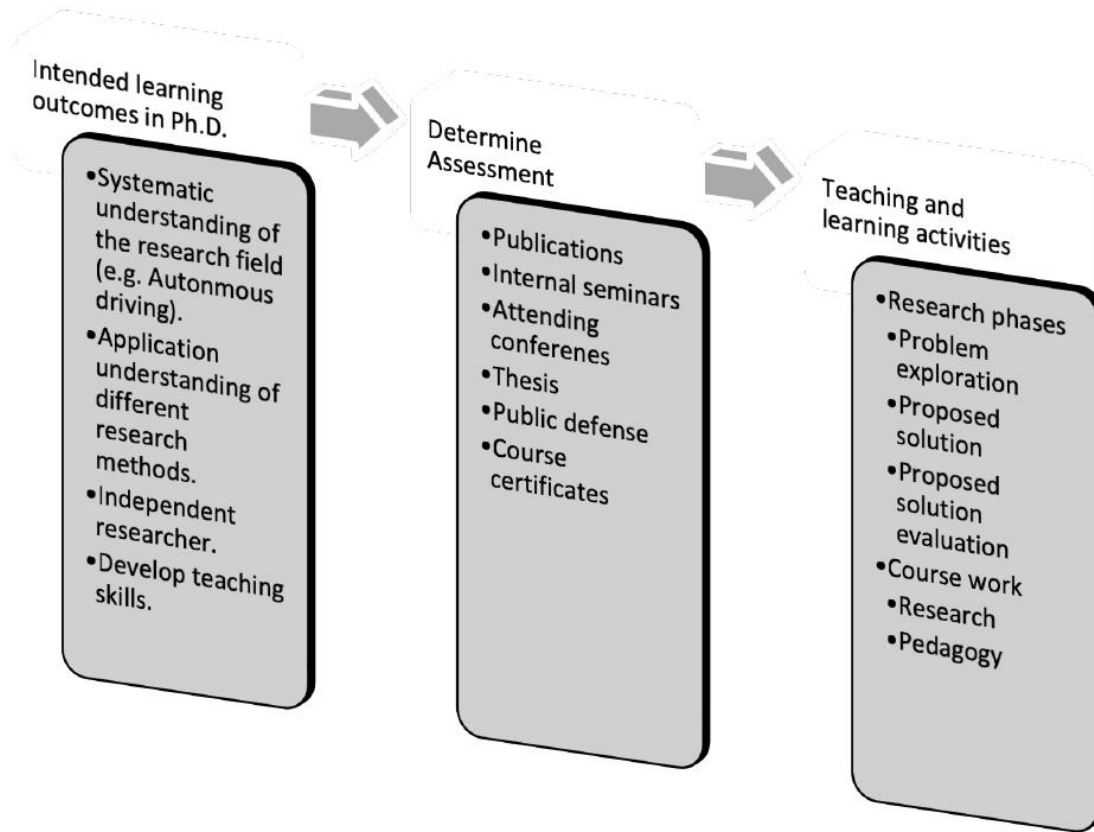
Intended learning outcomes in Ph.D.

•Systematic understanding of the research field (e.g. Autonmous driving).
•Application understanding of different research methods.
•Independent researcher.
•Develop teaching skills.

Determine Assessment

•Publications
•Internal seminars
•Attending conferenes
•Thesis
•Public defense
•Course certificates

Teaching and learning activities

•Research phases
•Problem exploration
•Proposed solution
•Proposed solution evaluation
•Course work
•Research
•Pedagogy